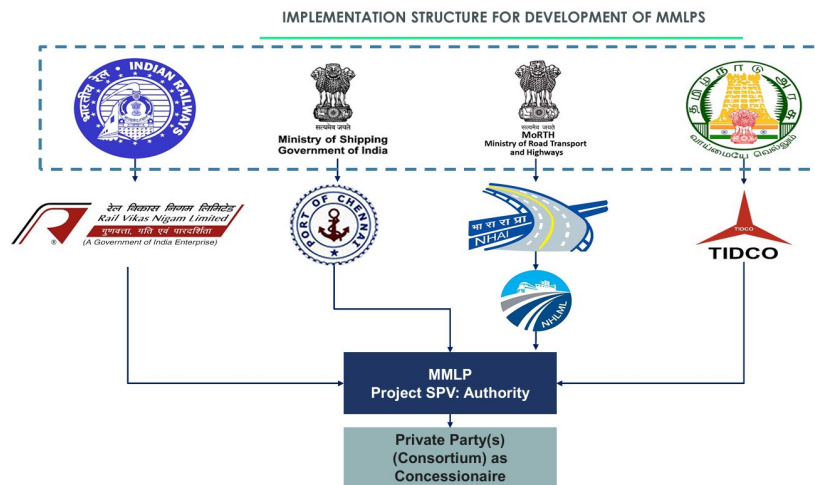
IMPLEMENTATION STRUCTURE FOR DEVELOPMENT OF MMLPS

भारतीय रेल INDIAN RAILWAYS

सत्यमेव जयते
Ministry of Shipping
Government of India

सत्यमेव जयते
MoRTH
Ministry of Road Transport and Highways

தமிழ்நாடு அரசு
வாய்மையே வெல்லும்

रेल विकास निगम लिमिटेड
Rail Vikas Nigam Limited
गुणवत्ता, गति एवं पारदर्शिता
(A Government of India Enterprise)

PORT OF CHENNAI

भा रा रा प्रा
NHAI

NHLML

TIDCO
TIDCO

MMLP
Project SPV: Authority

Private Party(s)
(Consortium) as
Concessionaire